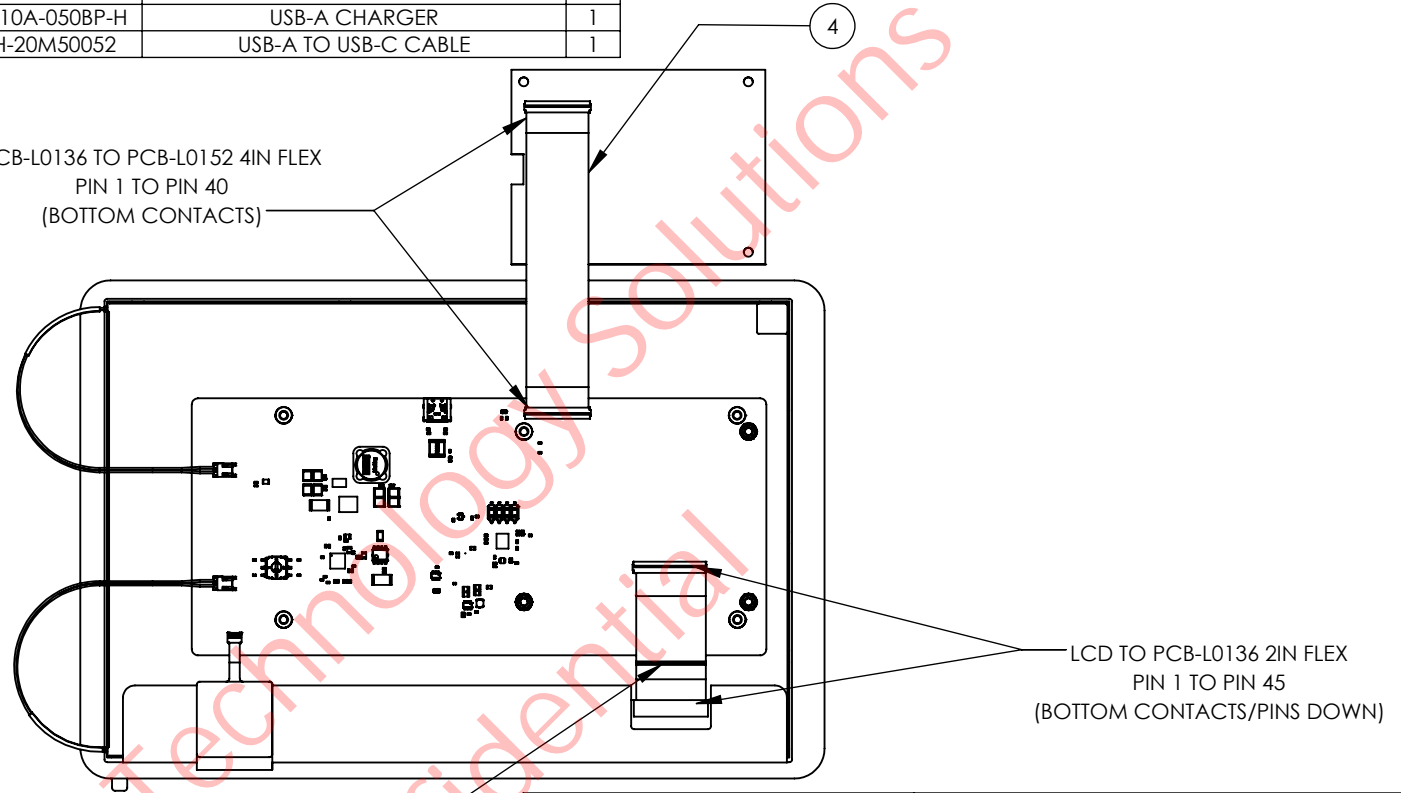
| 10A-050BP-H | USB-A CHARGER | 1 |
|---|---|---|
| H-20M50052 | USB-A TO USB-C CABLE | 1 |

4

CB-L0136 TO PCB-L0152 4IN FLEX
PIN 1 TO PIN 40
(BOTTOM CONTACTS)

LCD TO PCB-L0136 2IN FLEX
PIN 1 TO PIN 45
(BOTTOM CONTACTS/PINS DOWN)

Technology Solutions
Confidential